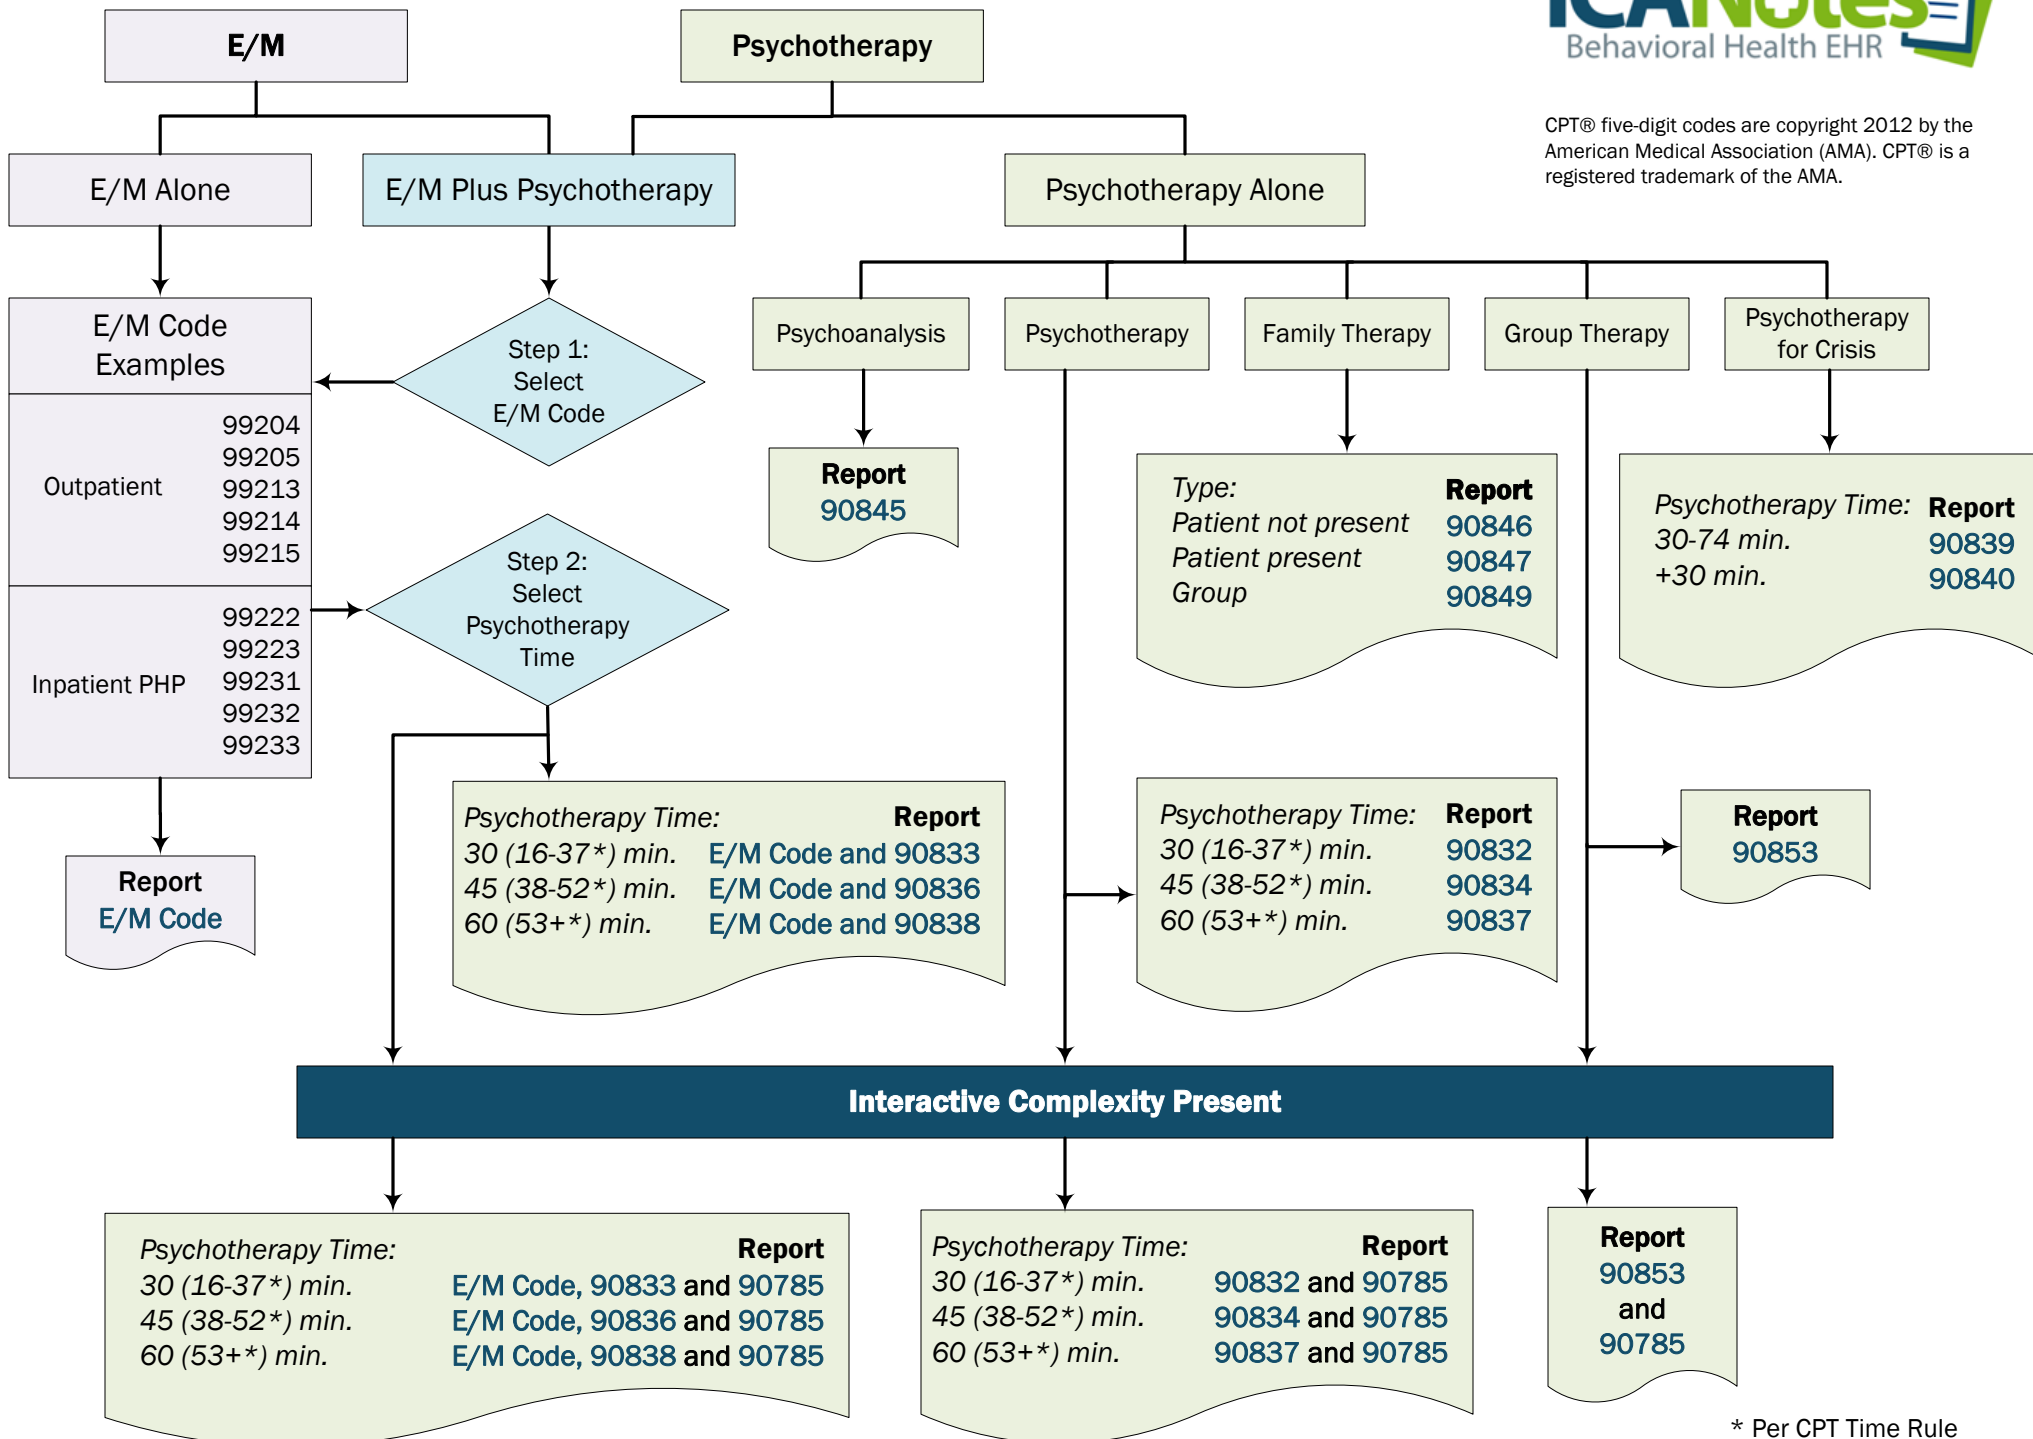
E/M

Psychotherapy

ICANotes
Behavioral Health EHR

CPT® five-digit codes are copyright 2012 by the American Medical Association (AMA). CPT® is a registered trademark of the AMA.

E/M Alone

E/M Plus Psychotherapy

Psychotherapy Alone

E/M Code Examples

| | |
|---|---|
| Outpatient | 99204 99205 99213 99214 99215 |
| Inpatient PHP | 99222 99223 99231 99232 99233 |

Report
E/M Code

Step 1: Select E/M Code

Step 2: Select Psychotherapy Time

Psychoanalysis

Psychotherapy

Family Therapy

Group Therapy

Psychotherapy for Crisis

Report
90845

| Type: | Report |
|---|---|
| Patient not present | 90846 |
| Patient present | 90847 |
| Group | 90849 |

| Psychotherapy Time: | Report |
|---|---|
| 30-74 min. | 90839 |
| +30 min. | 90840 |

| Psychotherapy Time: | Report |
|---|---|
| 30 (16-37*) min. | E/M Code and 90833 |
| 45 (38-52*) min. | E/M Code and 90836 |
| 60 (53+*) min. | E/M Code and 90838 |

| Psychotherapy Time: | Report |
|---|---|
| 30 (16-37*) min. | 90832 |
| 45 (38-52*) min. | 90834 |
| 60 (53+*) min. | 90837 |

Report
90853

Interactive Complexity Present

| Psychotherapy Time: | Report |
|---|---|
| 30 (16-37*) min. | E/M Code, 90833 and 90785 |
| 45 (38-52*) min. | E/M Code, 90836 and 90785 |
| 60 (53+*) min. | E/M Code, 90838 and 90785 |

| Psychotherapy Time: | Report |
|---|---|
| 30 (16-37*) min. | 90832 and 90785 |
| 45 (38-52*) min. | 90834 and 90785 |
| 60 (53+*) min. | 90837 and 90785 |

Report
90853
and
90785

* Per CPT Time Rule